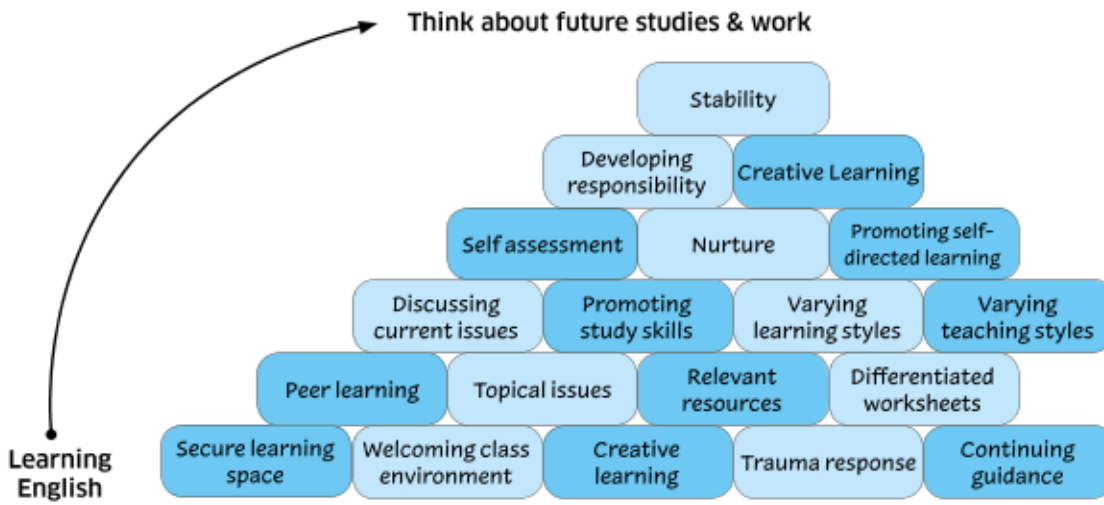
Think about future studies & work

Stability

Developing responsibility

Creative Learning

Self assessment

Nurture

Promoting self-directed learning

Discussing current issues

Promoting study skills

Varying learning styles

Varying teaching styles

Peer learning

Topical issues

Relevant resources

Differentiated worksheets

Secure learning space

Welcoming class environment

Creative learning

Trauma response

Continuing guidance

Learning English